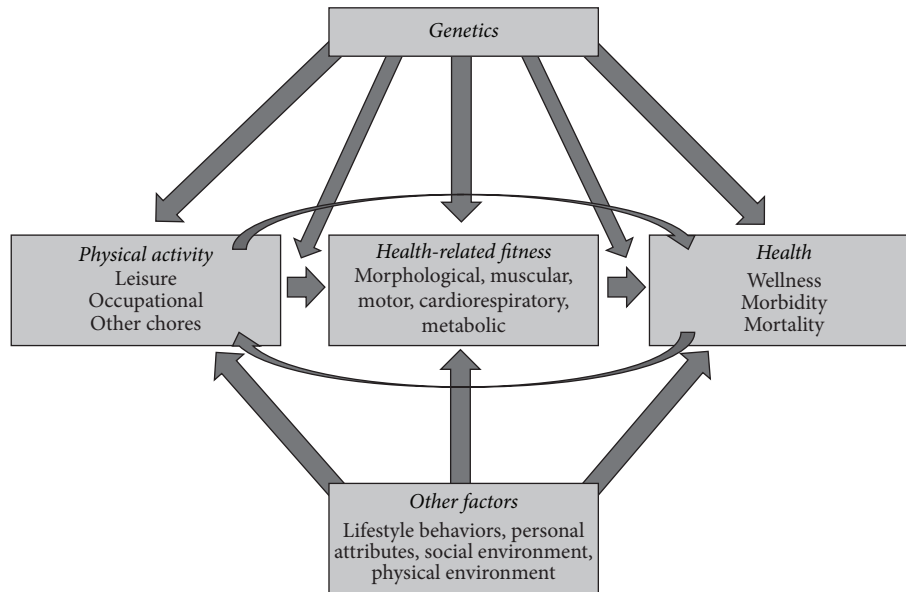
Genetics

Physical activity
Leisure
Occupational
Other chores

Health-related fitness
Morphological, muscular, motor, cardiorespiratory, metabolic

Health
Wellness
Morbidity
Mortality

Other factors
Lifestyle behaviors, personal attributes, social environment, physical environment